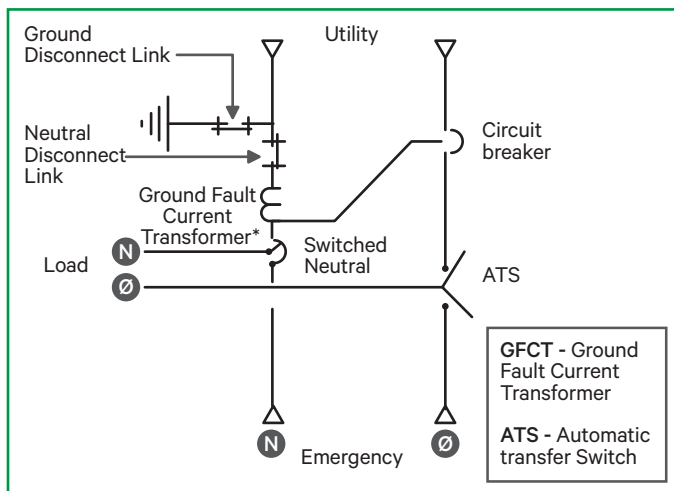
Ground Disconnect Link

Utility

Neutral Disconnect Link

Circuit breaker

Ground Fault Current Transformer*

Switched Neutral

N

Load

Ø

ATS

GFCT - Ground Fault Current Transformer

ATS - Automatic transfer Switch

N

Emergency

Ø